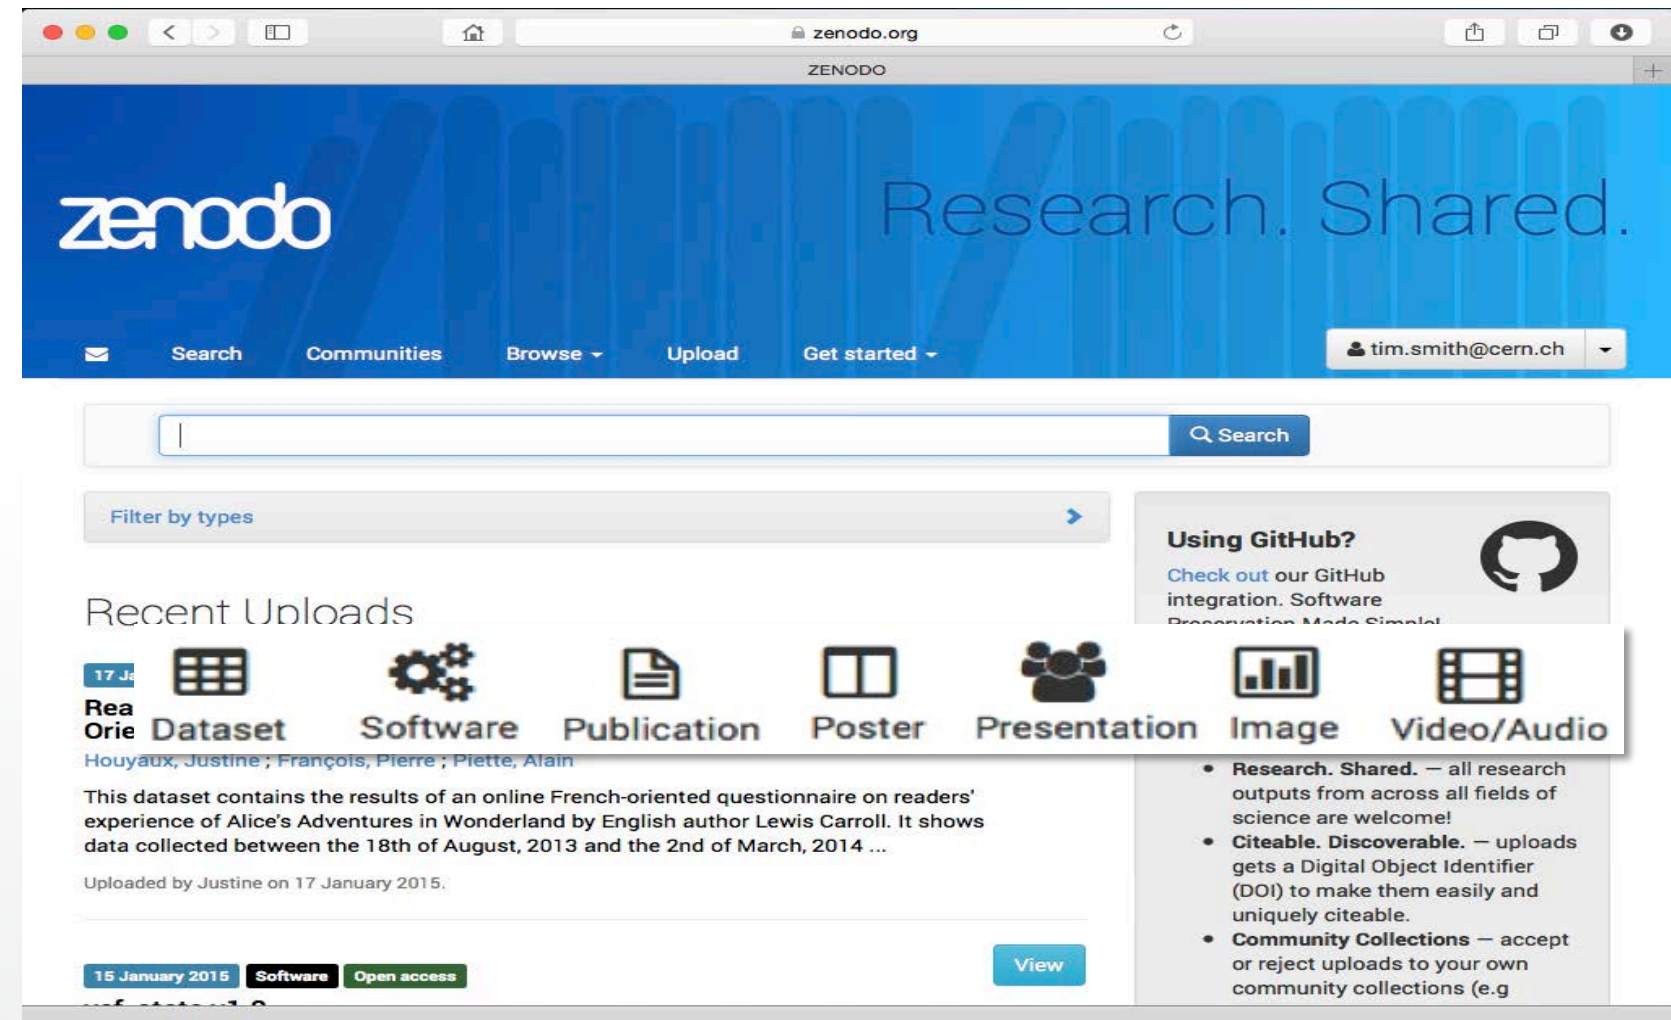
zenodo.org

ZENODO

zenodo

Research. Shared.

Search Communities Browse Upload Get started

tim.smith@cern.ch

Search

Filter by types

Using GitHub?

Check out our GitHub integration. Software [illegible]

Recent Uploads

17 J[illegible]

Rea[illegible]
Orie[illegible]

Dataset Software Publication Poster Presentation Image Video/Audio

Houyaux, Justine ; François, Pierre ; Piette, Alain

This dataset contains the results of an online French-oriented questionnaire on readers' experience of Alice's Adventures in Wonderland by English author Lewis Carroll. It shows data collected between the 18th of August, 2013 and the 2nd of March, 2014 ...

Uploaded by Justine on 17 January 2015.

15 January 2015 Software Open access

View

- **Research. Shared.** — all research outputs from across all fields of science are welcome!
- **Citeable. Discoverable.** — uploads gets a Digital Object Identifier (DOI) to make them easily and uniquely citeable.
- **Community Collections** — accept or reject uploads to your own community collections (e.g